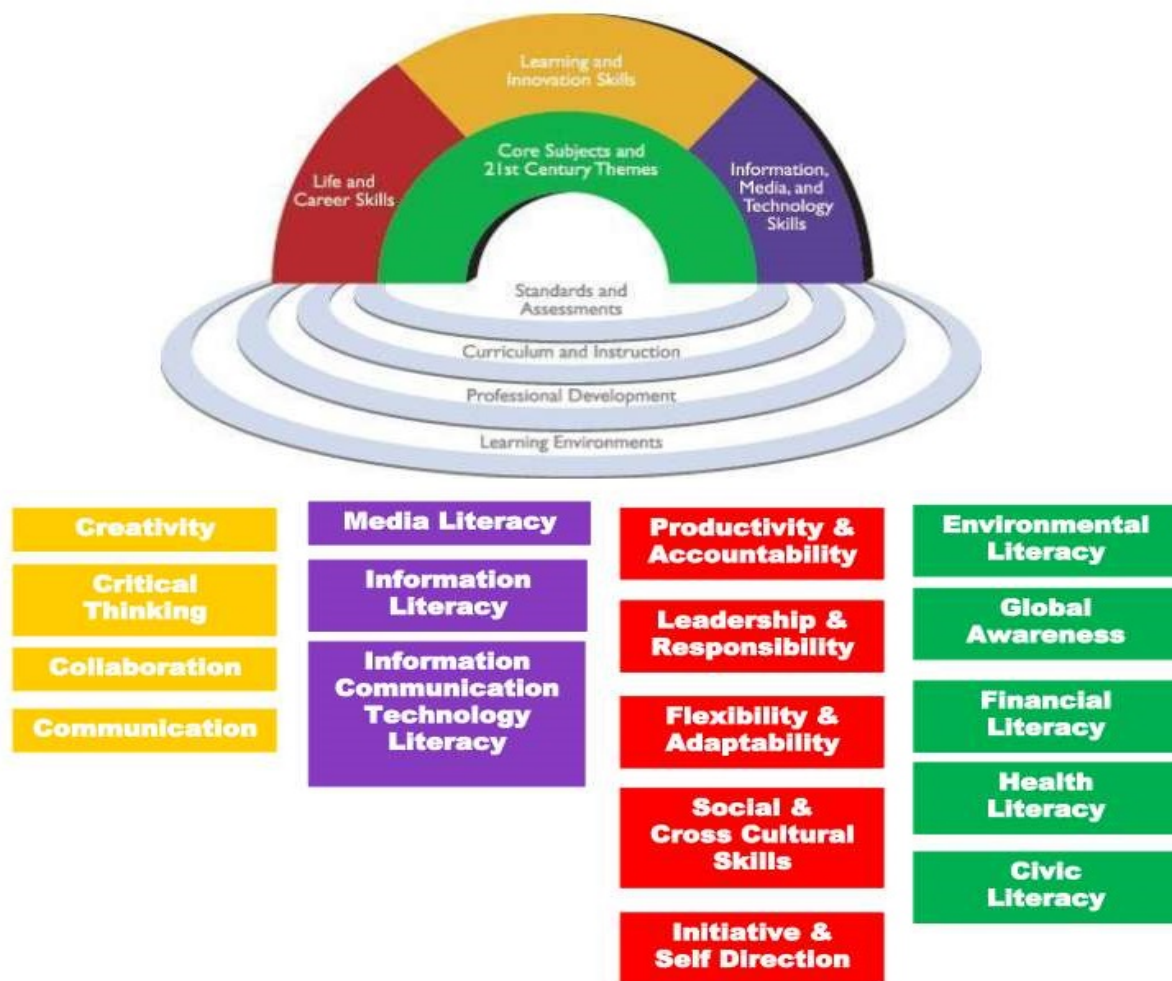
Learning and Innovation Skills

Life and Career Skills

Core Subjects and 21st Century Themes

Information, Media, and Technology Skills

Standards and Assessments

Curriculum and Instruction

Professional Development

Learning Environments

Creativity

Critical Thinking

Collaboration

Communication

Media Literacy

Information Literacy

Information Communication Technology Literacy

Productivity & Accountability

Leadership & Responsibility

Flexibility & Adaptability

Social & Cross Cultural Skills

Initiative & Self Direction

Environmental Literacy

Global Awareness

Financial Literacy

Health Literacy

Civic Literacy